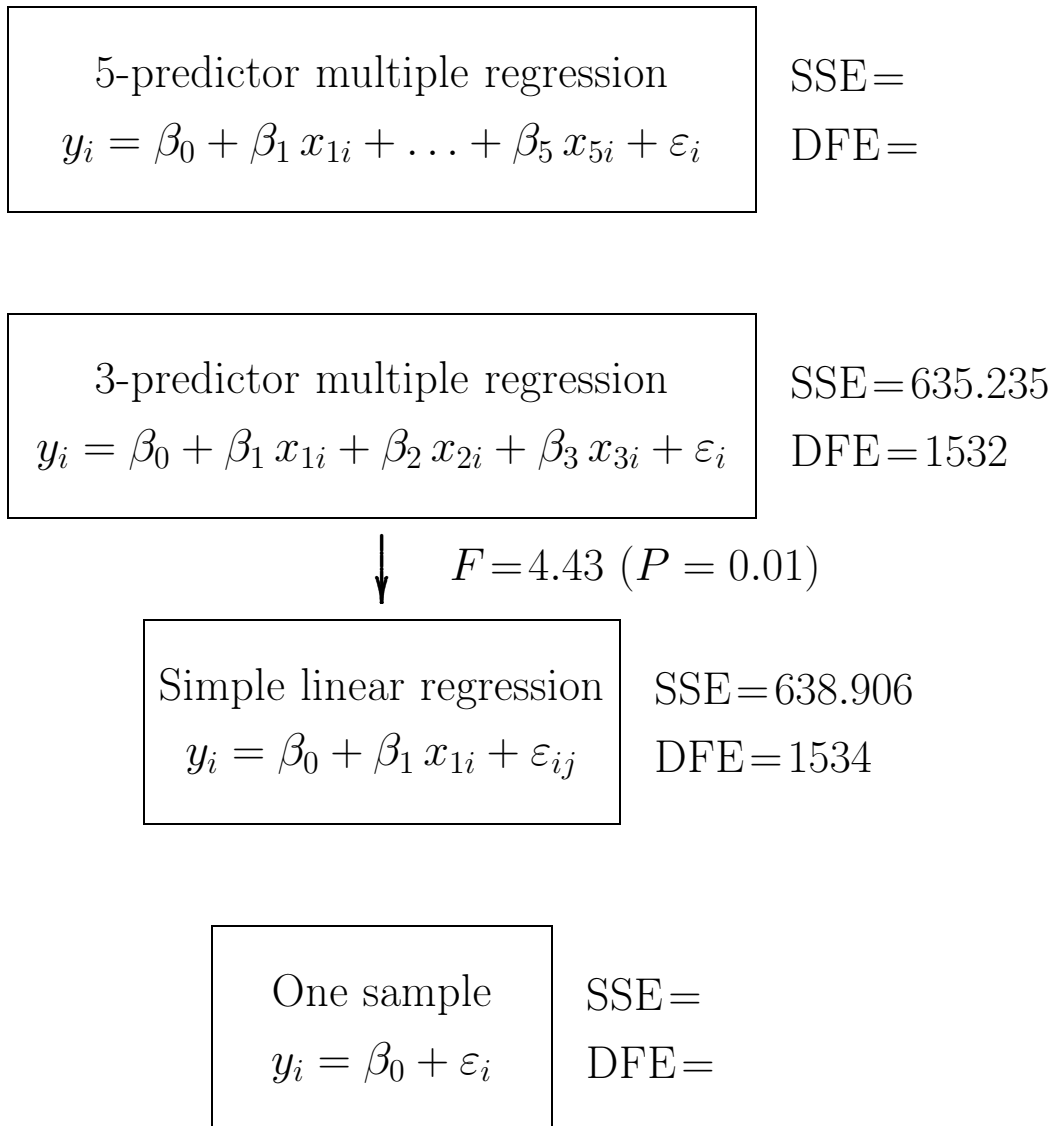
5-predictor multiple regression
$y_i = \beta_0 + \beta_1 x_{1i} + \ldots + \beta_5 x_{5i} + \varepsilon_i$

SSE=
DFE=

3-predictor multiple regression
$y_i = \beta_0 + \beta_1 x_{1i} + \beta_2 x_{2i} + \beta_3 x_{3i} + \varepsilon_i$

SSE=635.235
DFE=1532

$F = 4.43$ $(P = 0.01)$

Simple linear regression
$y_i = \beta_0 + \beta_1 x_{1i} + \varepsilon_{ij}$

SSE=638.906
DFE=1534

One sample
$y_i = \beta_0 + \varepsilon_i$

SSE=
DFE=